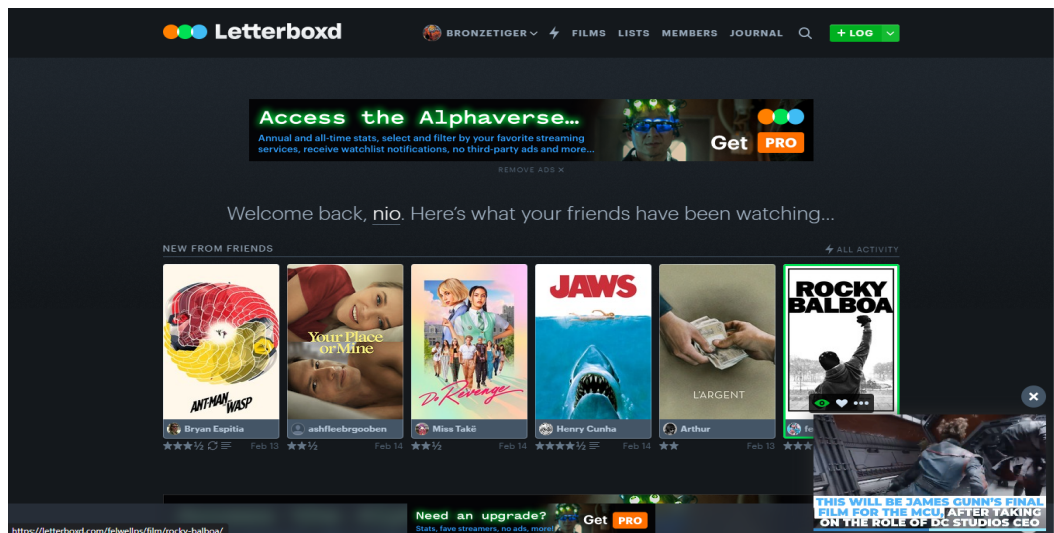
Letterboxd

BRONZETIGER FILMS LISTS MEMBERS JOURNAL + LOG

Access the Alphaverse…
Annual and all-time stats, select and filter by your favorite streaming services, receive watchlist notifications, no third-party ads and more…
Get PRO

REMOVE ADS ✕

Welcome back, nio. Here's what your friends have been watching…

NEW FROM FRIENDS

ALL ACTIVITY

ANT-MAN WASP
Bryan Espitia
★★★½ Feb 13

Your Place or Mine
ashfleebrgooben
★★½ Feb 14

Do Revenge
Miss Také
★★½ Feb 14

JAWS
Henry Cunha
★★★★½ Feb 14

L'ARGENT
Arthur
★★ Feb 13

ROCKY BALBOA
fe
★★

THIS WILL BE JAMES GUNN'S FINAL FILM FOR THE MCU AFTER TAKING ON THE ROLE OF DC STUDIOS CEO

Need an upgrade?
Stats, fave streamers, no ads, more!
Get PRO

https://letterboxd.com/felwellos/film/rocky-balboa/